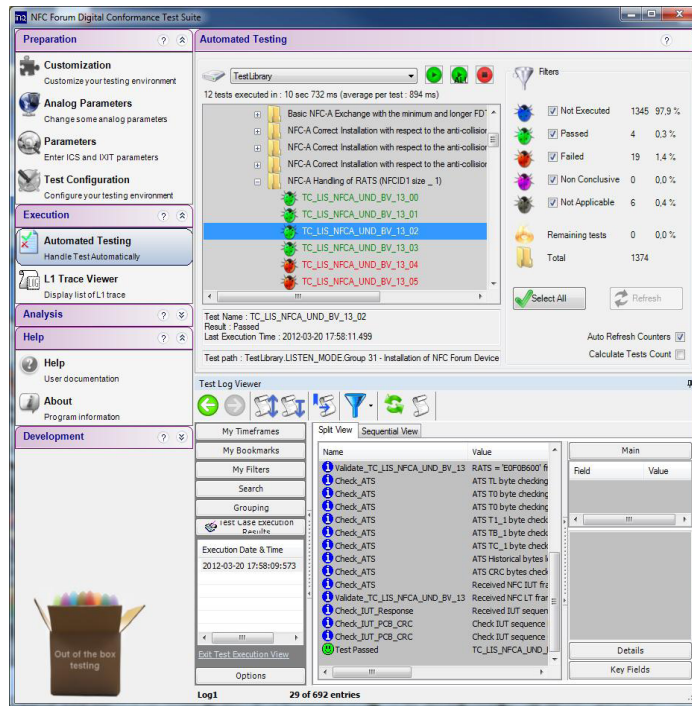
NFC Forum Digital Conformance Test Suite

Preparation

Customization
Customize your testing environment

Analog Parameters
Change some analog parameters

Parameters
Enter ICS and IXIT parameters

Test Configuration
Configure your testing environment

Execution

Automated Testing
Handle Test Automatically

L1 Trace Viewer
Display list of L1 trace

Analysis

Help

Help
User documentation

About
Program information

Development

Out of the box testing

Automated Testing

TestLibrary

12 tests executed in : 10 sec 732 ms (average per test : 894 ms)

Basic NFC-A Exchange with the minimum and longer FDT
NFC-A Correct Installation with respect to the anti-collision
NFC-A Correct Installation with respect to the anti-collision
NFC-A Correct Installation with respect to the anti-collision
NFC-A Handling of RATS (NFCID1 size _ 1)
TC_LIS_NFCA_UND_BV_13_00
TC_LIS_NFCA_UND_BV_13_01
TC_LIS_NFCA_UND_BV_13_02
TC_LIS_NFCA_UND_BV_13_03
TC_LIS_NFCA_UND_BV_13_04
TC_LIS_NFCA_UND_BV_13_05

Test Name : TC_LIS_NFCA_UND_BV_13_02
Result : Passed
Last Execution Time : 2012-03-20 17:58:11.499

Test path : TestLibrary.LISTEN_MODE.Group 31 - Installation of NFC Forum Device

Filters

| | | | |
|---|---|---|---|
| Not Executed | 1345 | 97,9 % |
| Passed | 4 | 0,3 % |
| Failed | 19 | 1,4 % |
| Non Conclusive | 0 | 0,0 % |
| Not Applicable | 6 | 0,4 % |
| Remaining tests | 0 | 0,0 % |
| Total | 1374 | |

Select All
Refresh

Auto Refresh Counters
Calculate Tests Count

Test Log Viewer

My Timeframes
My Bookmarks
My Filters
Search
Grouping
Test Case Execution Results

Execution Date & Time
2012-03-20 17:58:09:573

Exit Test Execution View
Options

Split View
Sequential View

| Name | Value |
|---|---|
| Validate_TC_LIS_NFCA_UND_BV_13 | RATS = 'E0F0B600' fr |
| Check_ATS | ATS TL byte checking |
| Check_ATS | ATS T0 byte checking |
| Check_ATS | ATS T0 byte checking |
| Check_ATS | ATS T1_1 byte check |
| Check_ATS | ATS TB_1 byte check |
| Check_ATS | ATS TC_1 byte check |
| Check_ATS | ATS Historical bytes |
| Check_ATS | ATS CRC bytes check |
| Check_ATS | Received NFC IUT fra |
| Validate_TC_LIS_NFCA_UND_BV_13 | Received NFC LT fra |
| Check_IUT_Response | Received IUT seque |
| Check_IUT_PCB_CRC | Check IUT sequence |
| Check_IUT_PCB_CRC | Check IUT sequence |
| Test Passed | TC_LIS_NFCA_UND_ |

Main

| Field | Value |
|---|---|

Details
Key Fields

Log1
29 of 692 entries